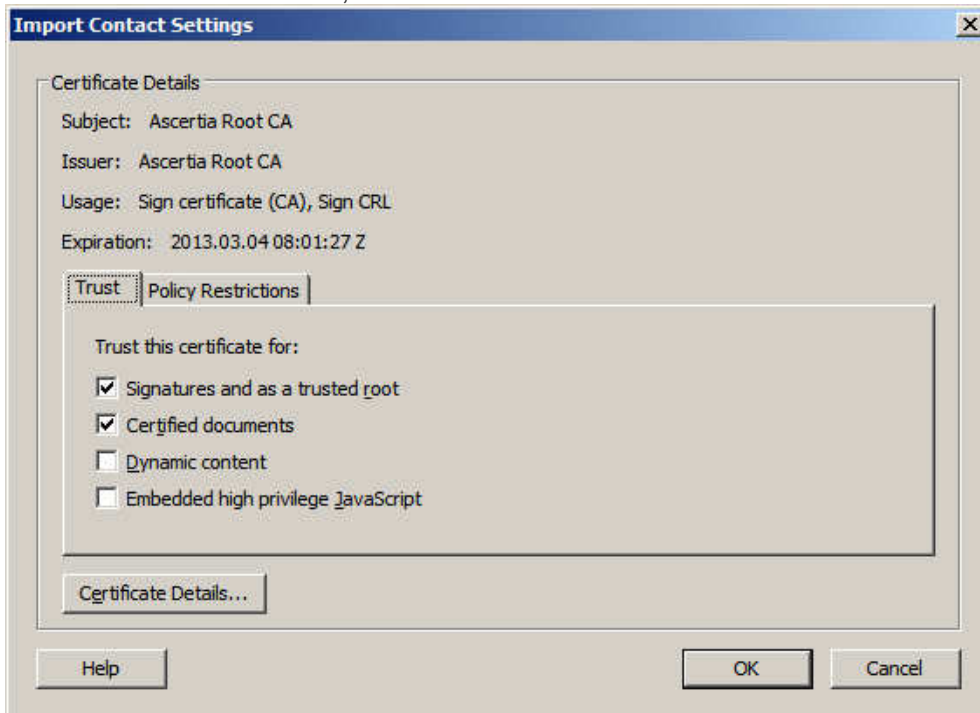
Import Contact Settings

Certificate Details

Subject: Ascertia Root CA

Issuer: Ascertia Root CA

Usage: Sign certificate (CA), Sign CRL

Expiration: 2013.03.04 08:01:27 Z

Trust | Policy Restrictions

Trust this certificate for:

☑ Signatures and as a trusted root
☑ Certified documents
☐ Dynamic content
☐ Embedded high privilege JavaScript

Certificate Details...

Help | OK | Cancel